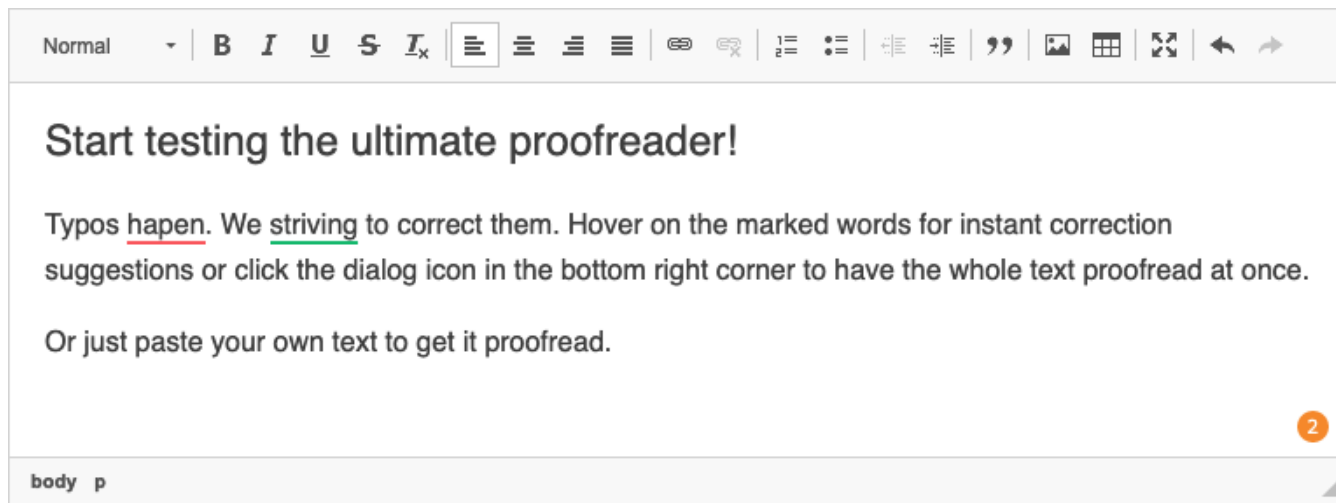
Normal

B I U S $I_x$

Start testing the ultimate proofreader!

Typos hapen. We striving to correct them. Hover on the marked words for instant correction suggestions or click the dialog icon in the bottom right corner to have the whole text proofread at once.

Or just paste your own text to get it proofread.

2

body p